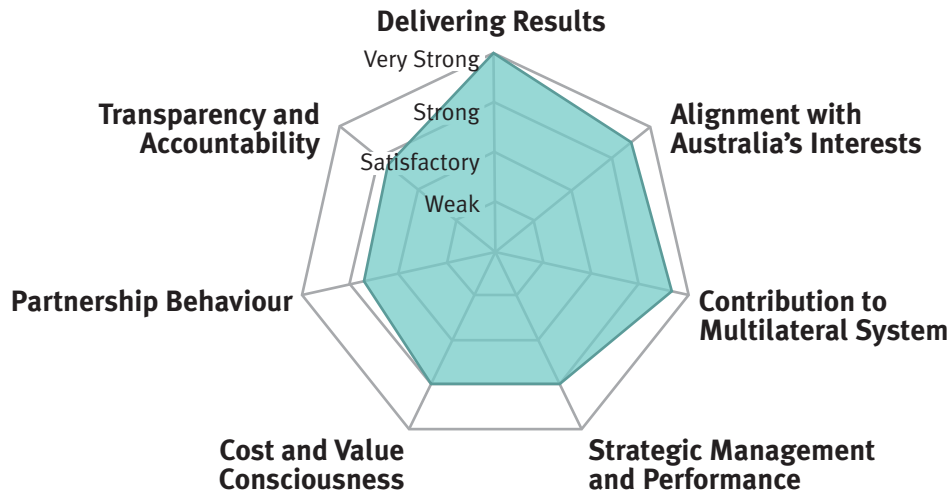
Delivering Results

Very Strong

Strong

Satisfactory

Weak

Transparency and Accountability

Alignment with Australia's Interests

Partnership Behaviour

Contribution to Multilateral System

Cost and Value Consciousness

Strategic Management and Performance